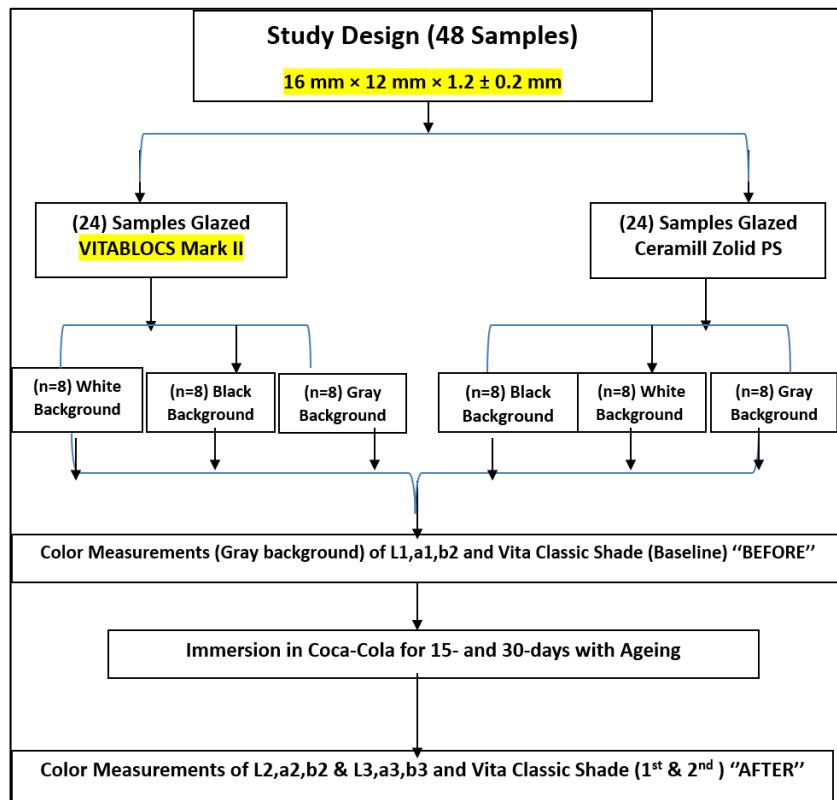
Study Design (48 Samples)

16 mm × 12 mm × 1.2 ± 0.2 mm

(24) Samples Glazed VITABLOCS Mark II

(24) Samples Glazed Ceramill Zolid PS

(n=8) White Background

(n=8) Black Background

(n=8) Gray Background

(n=8) Black Background

(n=8) White Background

(n=8) Gray Background

Color Measurements (Gray background) of L1,a1,b2 and Vita Classic Shade (Baseline) ''BEFORE''

Immersion in Coca-Cola for 15- and 30-days with Ageing

Color Measurements of L2,a2,b2 & L3,a3,b3 and Vita Classic Shade ($1^{st}$ & $2^{nd}$ ) ''AFTER''